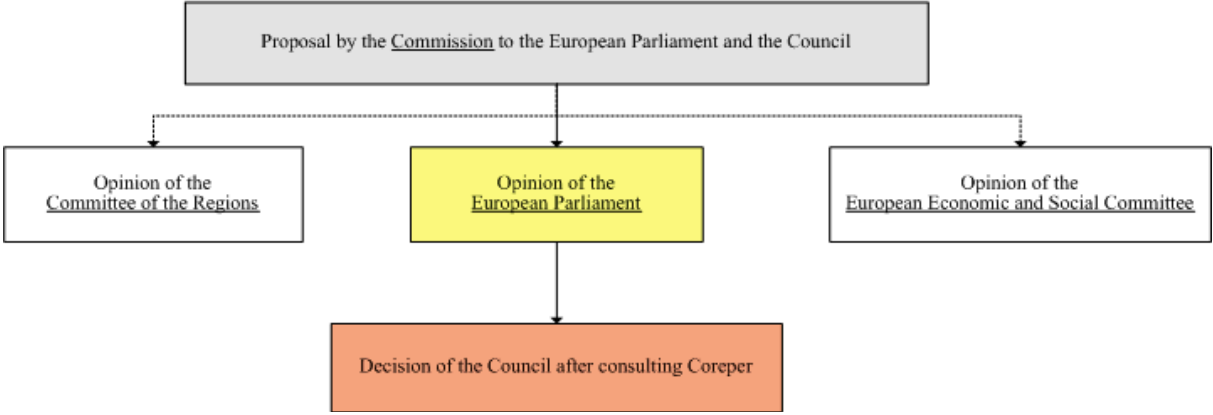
Proposal by the Commission to the European Parliament and the Council

Opinion of the Committee of the Regions

Opinion of the European Parliament

Opinion of the European Economic and Social Committee

Decision of the Council after consulting Coreper